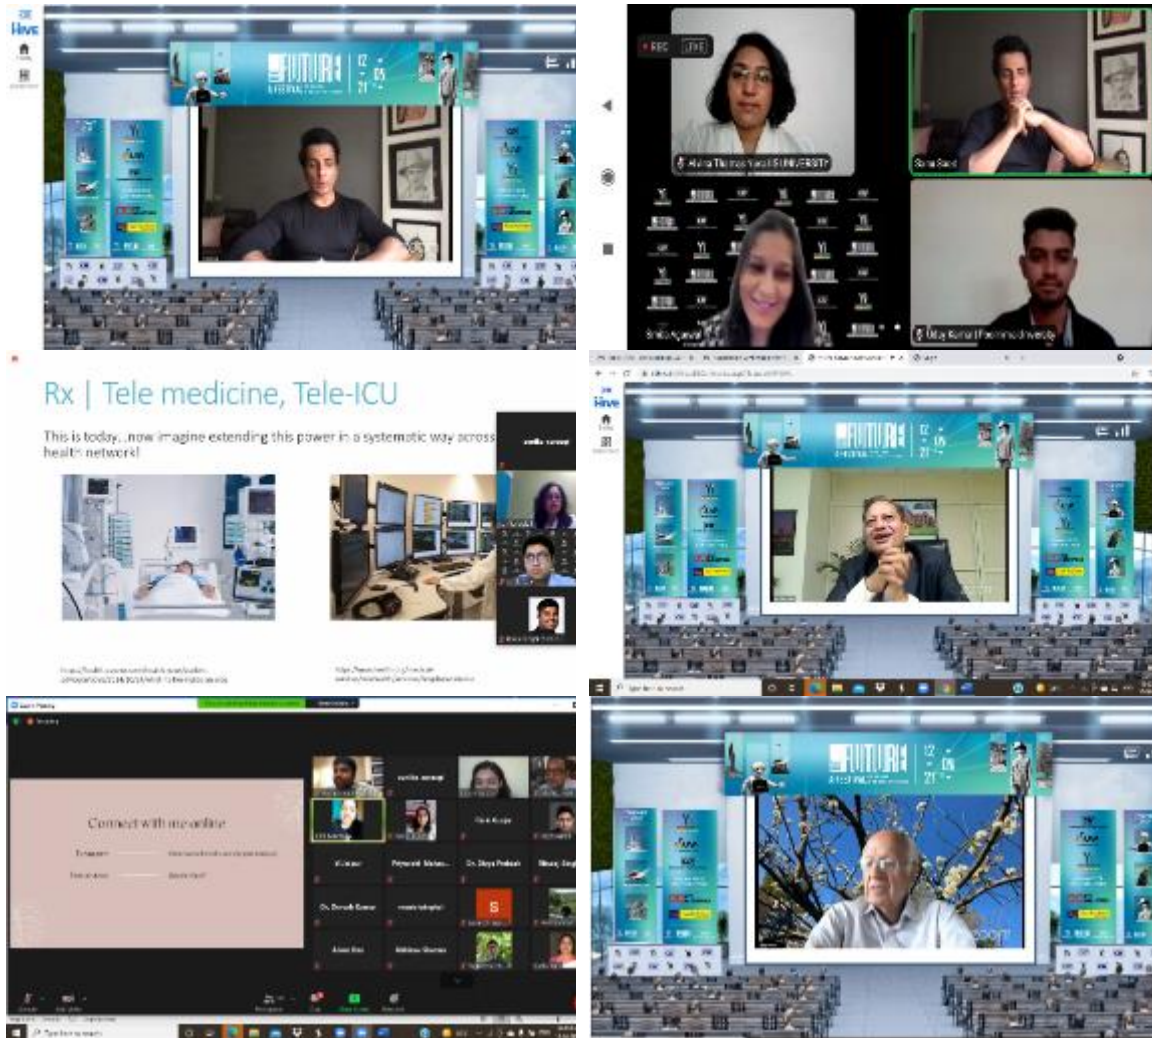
Hive

FUTURA

12 05 21

REC LIVE

Alvina Thomas Yard IS UNIVERSITY

Sonu Sood

Shilpa Agarwal

Uday Kumar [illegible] University

Rx | Tele medicine, Tele-ICU

This is today...now imagine extending this power in a systematic way across health network!

Hive

FUTURA

12 05 21

Connect with me online

Dr. Divya Prakash

S

FUTURA

12 05 21